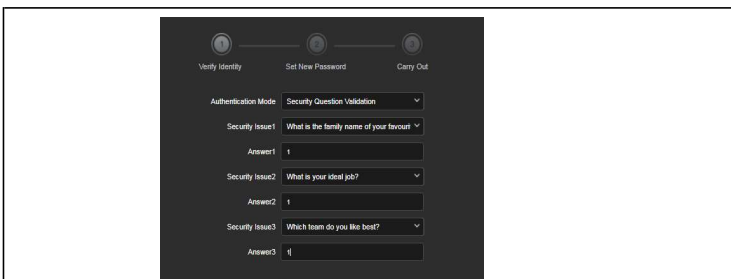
1 2 3

Verify Identity Set New Password Carry Out

Authentication Mode Security Question Validation

Security Issue1 What is the family name of your favourit

Answer1 1

Security Issue2 What is your ideal job?

Answer2 1

Security Issue3 Which team do you like best?

Answer3 1